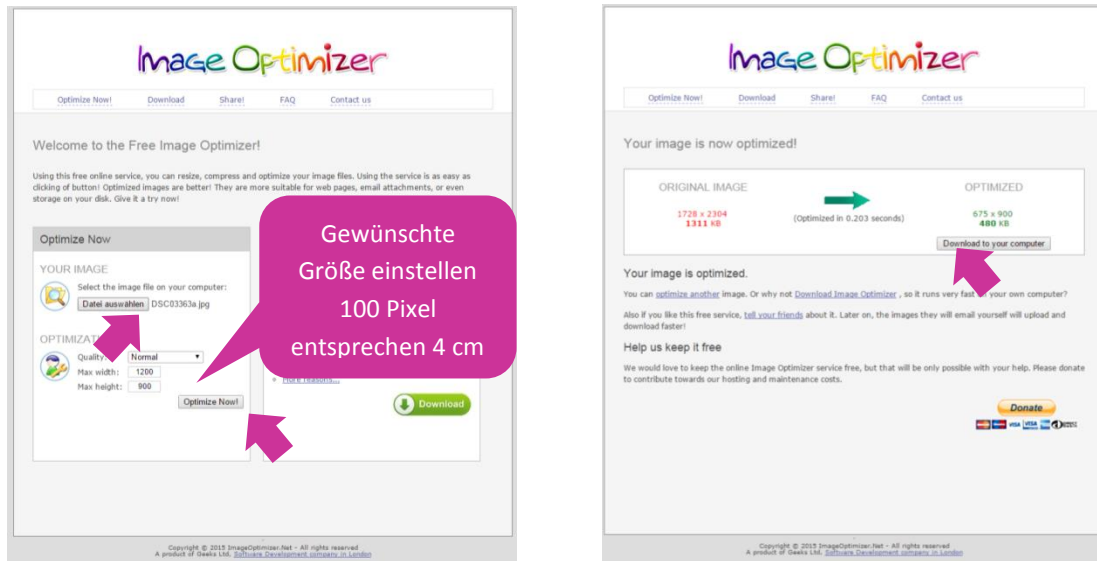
Image Optimizer

Optimize Now! Download Share! FAQ Contact us

Welcome to the Free Image Optimizer!

Using this free online service, you can resize, compress and optimize your image files. Using the service is as easy as clicking of button! Optimized images are better! They are more suitable for web pages, email attachments, or even storage on your disk. Give it a try now!

Optimize Now

YOUR IMAGE

Select the image file on your computer:

Datei auswählen DSC03363a.jpg

OPTIMIZAT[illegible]

Quality: Normal

Max width: 1200

Max height: 900

Optimize Now!

Gewünschte Größe einstellen 100 Pixel entsprechen 4 cm

More reasons...

Download

Copyright © 2015 ImageOptimizer.Net - All rights reserved
A product of Geeks Ltd. Software Development company in London

Image Optimizer

Optimize Now! Download Share! FAQ Contact us

Your image is now optimized!

ORIGINAL IMAGE

1728 x 2304
1311 KB

(Optimized in 0.203 seconds)

OPTIMIZED

675 x 900
480 KB

Download to your computer

Your image is optimized.

You can optimize another image. Or why not Download Image Optimizer , so it runs very fast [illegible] your own computer?

Also if you like this free service, tell your friends about it. Later on, the images they will email yourself will upload and download faster!

Help us keep it free

We would love to keep the online Image Optimizer service free, but that will be only possible with your help. Please donate to contribute towards our hosting and maintenance costs.

Donate

Copyright © 2015 ImageOptimizer.Net - All rights reserved
A product of Geeks Ltd. Software Development company in London